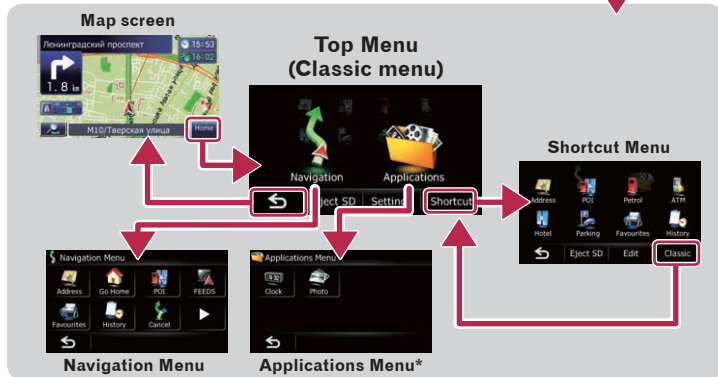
Map screen

Ленинградский проспект

15:53

16:02

1.8 km

M10/Тверская улица

Home

Top Menu
(Classic menu)

Navigation

Applications

Eject SD

Settings

Shortcut

Shortcut Menu

Address

POI

Petrol

ATM

Hotel

Parking

Favourites

History

Eject SD

Edit

Classic

Navigation Menu

Address

Go Home

POI

FEEDS

Favourites

History

Cancel

Applications Menu

Clock

Photo

Navigation Menu

Applications Menu*